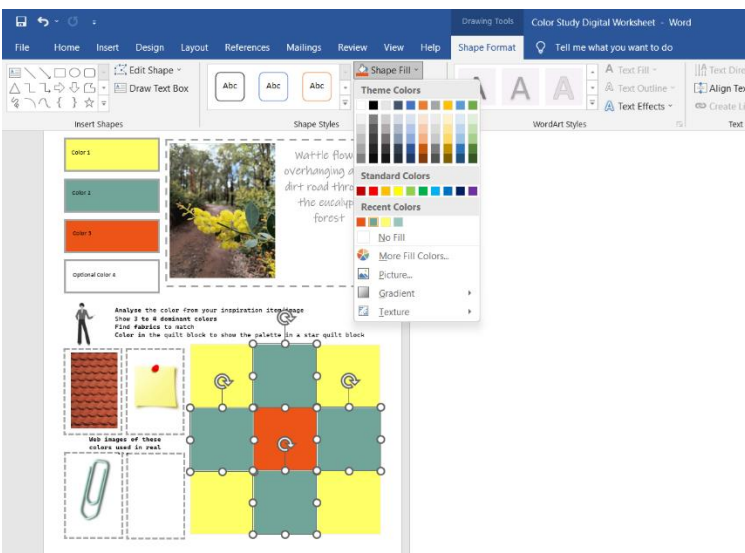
Drawing Tools Color Study Digital Worksheet - Word

File Home Insert Design Layout References Mailings Review View Help Shape Format Tell me what you want to do

Edit Shape
Draw Text Box
Insert Shapes

Abc Abc Abc
Shape Styles

Shape Fill
Theme Colors
Standard Colors
Recent Colors
No Fill
More Fill Colors...
Picture...
Gradient
Texture

Text Fill
Text Outline
Text Effects
WordArt Styles

Text Dire
Align Tex
Create Li
Text

Color 1
Color 2
Color 3
Optional Color 4

Wattle flow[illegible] overhanging a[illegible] dirt road thro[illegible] the eucalyp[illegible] forest

Analyse the color from your inspiration item/image
Show 3 to 4 dominant colors
Find fabrics to match
Color in the quilt block to show the palette in a star quilt block

Web images of these colors used in real